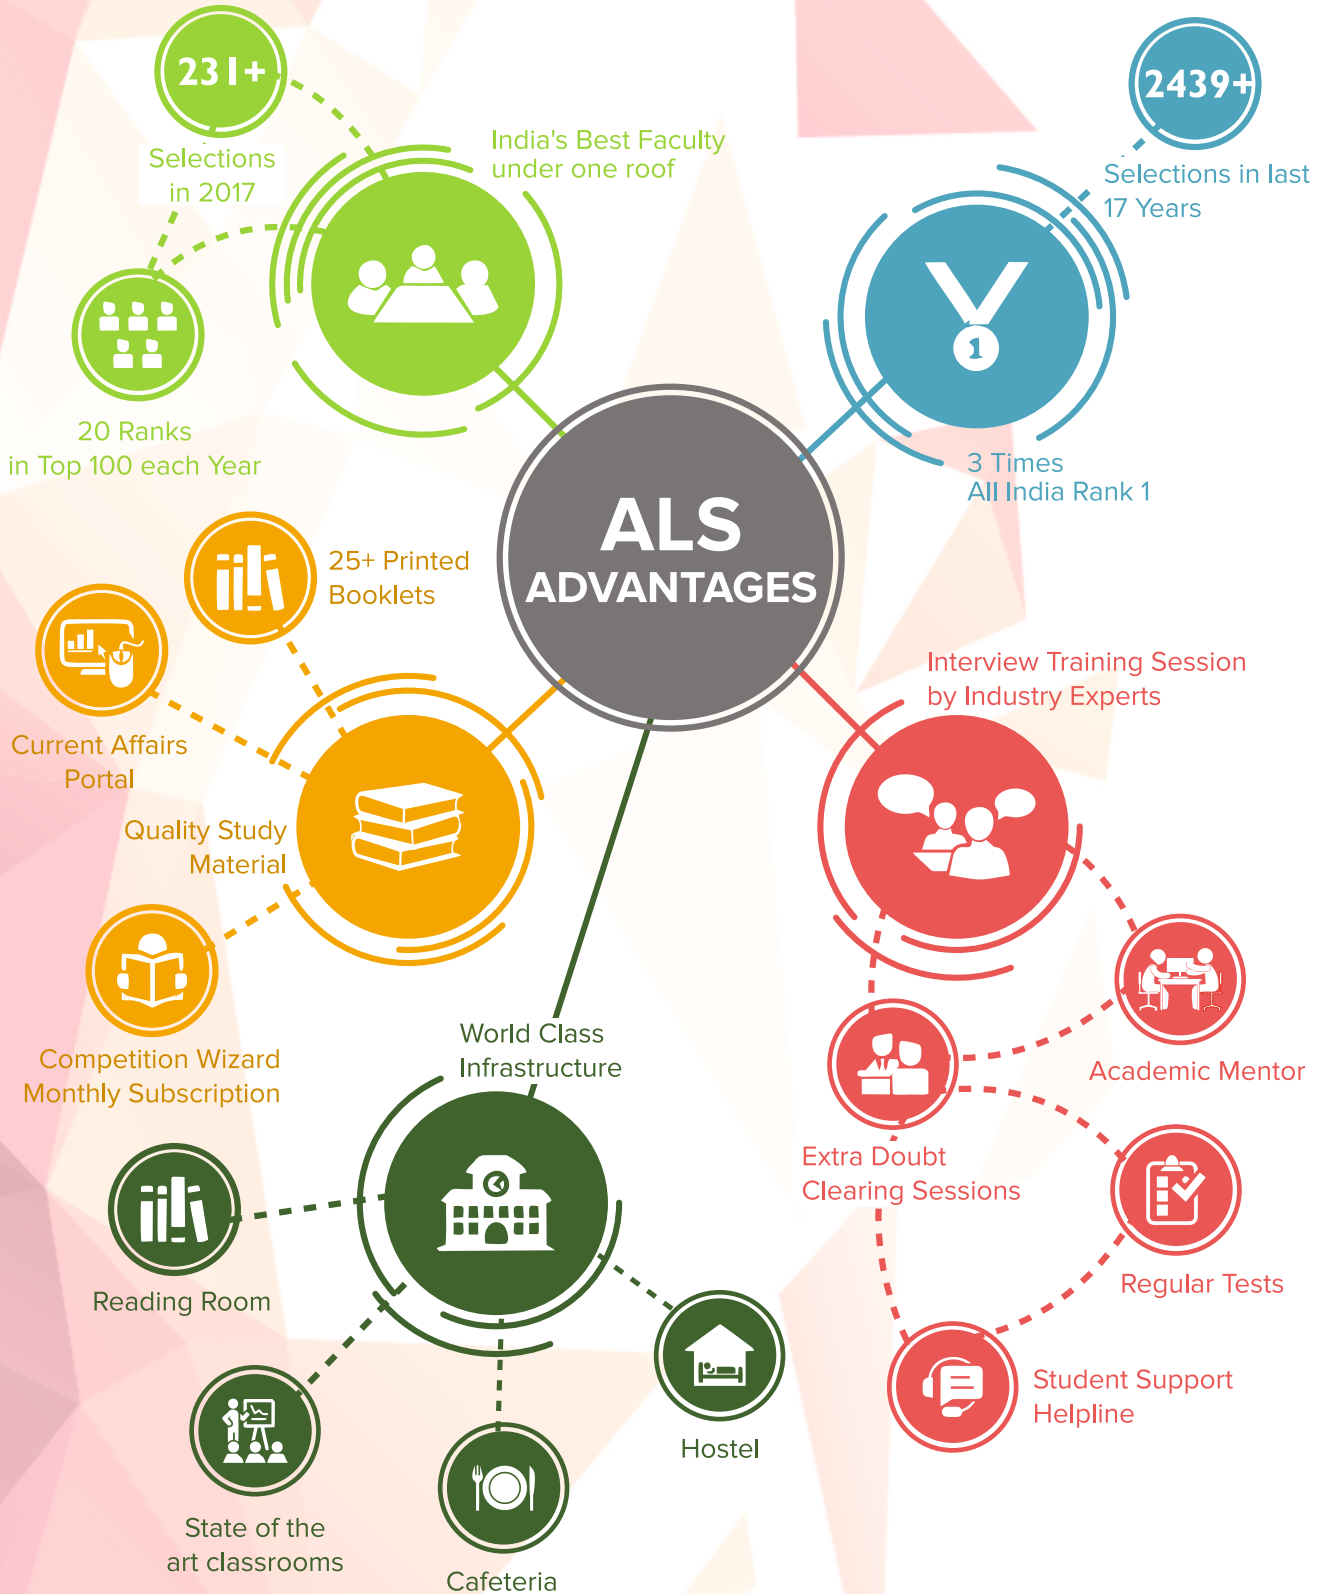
ALS ADVANTAGES

India's Best Faculty under one roof

231+

Selections in 2017

20 Ranks in Top 100 each Year

2439+

Selections in last 17 Years

3 Times All India Rank 1

Quality Study Material

25+ Printed Booklets

Current Affairs Portal

Competition Wizard Monthly Subscription

Interview Training Session by Industry Experts

Academic Mentor

Extra Doubt Clearing Sessions

Regular Tests

Student Support Helpline

World Class Infrastructure

Reading Room

State of the art classrooms

Cafeteria

Hostel